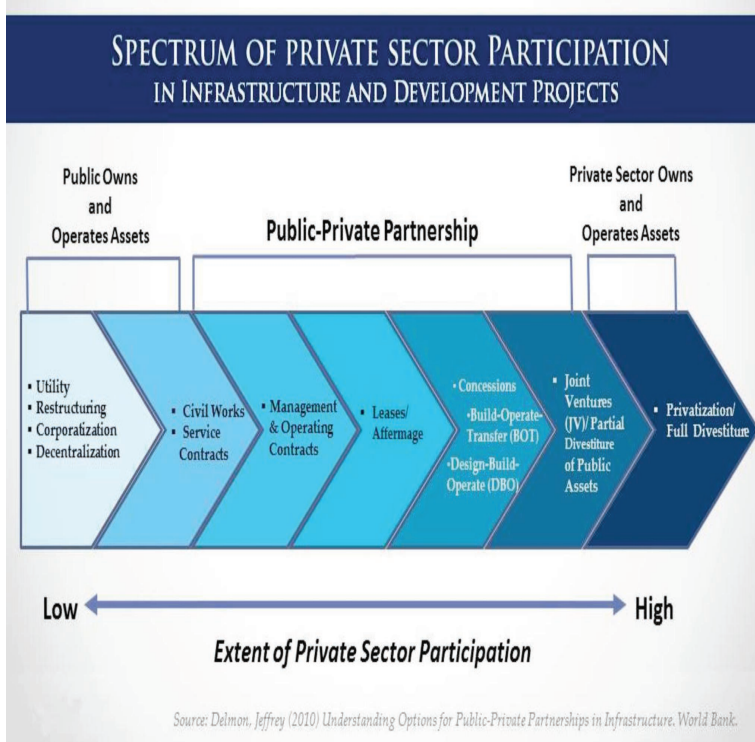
SPECTRUM OF PRIVATE SECTOR PARTICIPATION IN INFRASTRUCTURE AND DEVELOPMENT PROJECTS

Public Owns and Operates Assets

Public-Private Partnership

Private Sector Owns and Operates Assets

• Utility
• Restructuring
• Corporatization
• Decentralization

• Civil Works
• Service Contracts

• Management & Operating Contracts

• Leases/ Affermage

• Concessions
•Build-Operate-Transfer (BOT)
•Design-Build-Operate (DBO)

• Joint Ventures (JV)/ Partial Divestiture of Public Assets

• Privatization/ Full Divestiture

Low

High

Extent of Private Sector Participation

Source: Delmon, Jeffrey (2010) Understanding Options for Public-Private Partnerships in Infrastructure. World Bank.